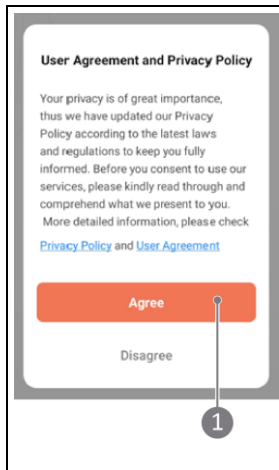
User Agreement and Privacy Policy

Your privacy is of great importance, thus we have updated our Privacy Policy according to the latest laws and regulations to keep you fully informed. Before you consent to use our services, please kindly read through and comprehend what we present to you. More detailed information, please check

Privacy Policy and User Agreement

Agree

Disagree

1